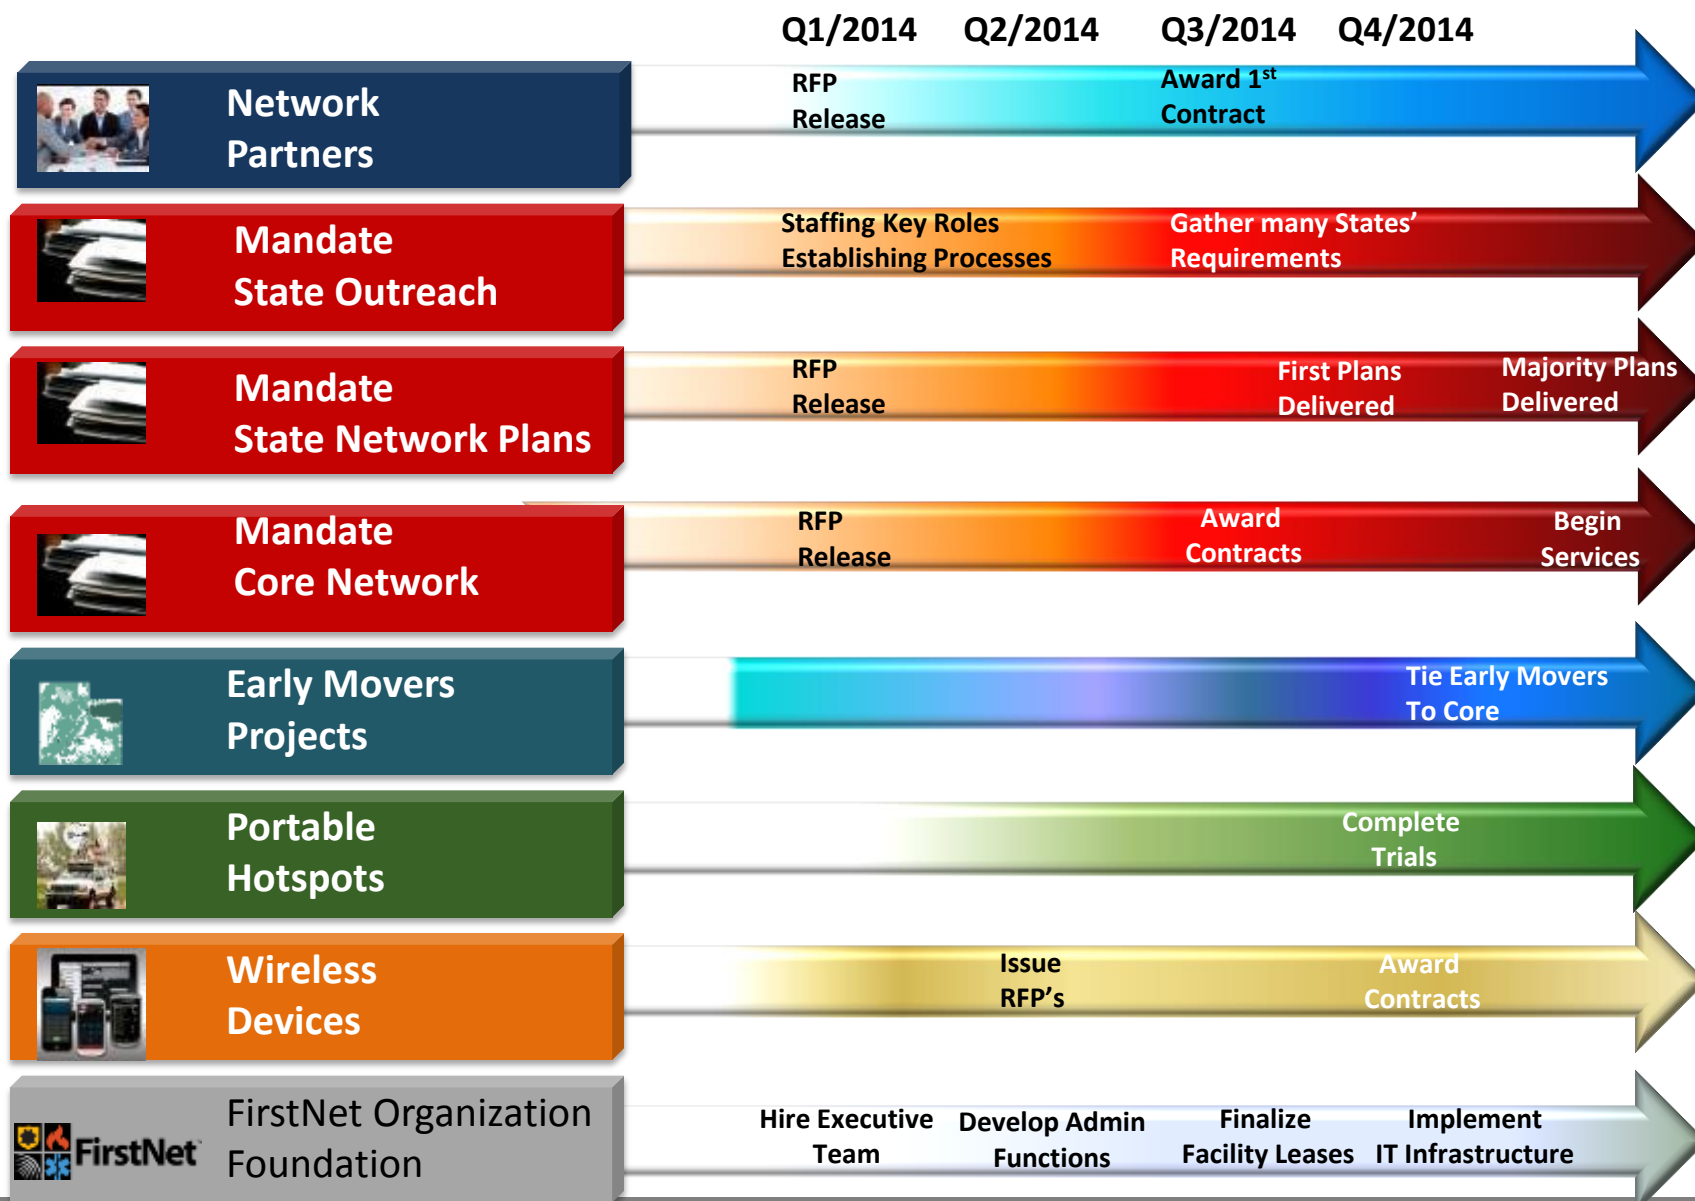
Q1/2014 Q2/2014 Q3/2014 Q4/2014

Network Partners

RFP Release

Award 1$^{st}$ Contract

Mandate State Outreach

Staffing Key Roles Establishing Processes

Gather many States' Requirements

Mandate State Network Plans

RFP Release

First Plans Delivered

Majority Plans Delivered

Mandate Core Network

RFP Release

Award Contracts

Begin Services

Early Movers Projects

Tie Early Movers To Core

Portable Hotspots

Complete Trials

Wireless Devices

Issue RFP's

Award Contracts

FirstNet

FirstNet Organization Foundation

Hire Executive Team

Develop Admin Functions

Finalize Facility Leases

Implement IT Infrastructure